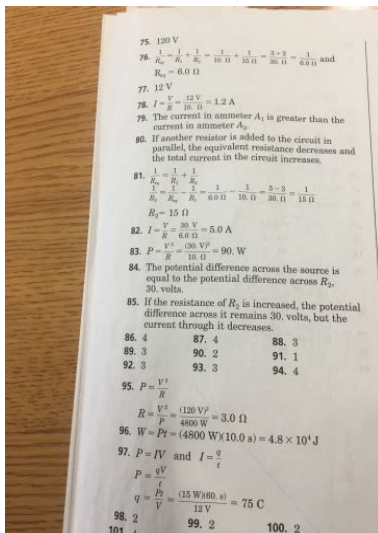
75. 120 V

76. $\frac{1}{R_{eq}} = \frac{1}{R_1} + \frac{1}{R_2} = \frac{1}{10.\ \Omega} + \frac{1}{15\ \Omega} = \frac{3+2}{30.\ \Omega} = \frac{1}{6.0\ \Omega}$ and $R_{eq} = 6.0\ \Omega$

77. 12 V

78. $I = \frac{V}{R} = \frac{12\ V}{10.\ \Omega} = 1.2\ A$

79. The current in ammeter $A_1$ is greater than the current in ammeter $A_2$.

80. If another resistor is added to the circuit in parallel, the equivalent resistance decreases and the total current in the circuit increases.

81. $\frac{1}{R_{eq}} = \frac{1}{R_1} + \frac{1}{R_2}$
$\frac{1}{R_2} = \frac{1}{R_{eq}} - \frac{1}{R_1} = \frac{1}{6.0\ \Omega} - \frac{1}{10.\ \Omega} = \frac{5-3}{30.\ \Omega} = \frac{1}{15\ \Omega}$
$R_2 = 15\ \Omega$

82. $I = \frac{V}{R} = \frac{30.\ V}{6.0\ \Omega} = 5.0\ A$

83. $P = \frac{V^2}{R} = \frac{(30.\ V)^2}{10.\ \Omega} = 90.\ W$

84. The potential difference across the source is equal to the potential difference across $R_2$, 30. volts.

85. If the resistance of $R_2$ is increased, the potential difference across it remains 30. volts, but the current through it decreases.

86. 4
87. 4
88. 3
89. 3
90. 2
91. 1
92. 3
93. 3
94. 4

95. $P = \frac{V^2}{R}$
$R = \frac{V^2}{P} = \frac{(120\ V)^2}{4800\ W} = 3.0\ \Omega$

96. $W = Pt = (4800\ W)(10.0\ s) = 4.8 \times 10^4\ J$

97. $P = IV$ and $I = \frac{q}{t}$
$P = \frac{qV}{t}$
$q = \frac{Pt}{V} = \frac{(15\ W)(60.\ s)}{12\ V} = 75\ C$

98. 2
99. 2
100. 2
101. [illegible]